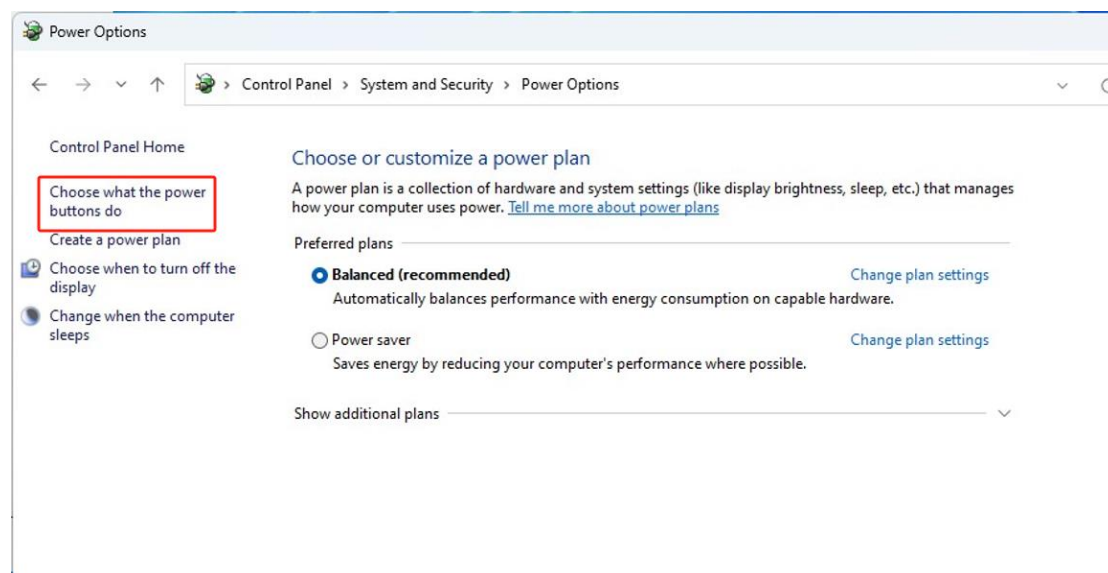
Power Options

> Control Panel > System and Security > Power Options

Control Panel Home

Choose what the power buttons do

Create a power plan

Choose when to turn off the display

Change when the computer sleeps

Choose or customize a power plan

A power plan is a collection of hardware and system settings (like display brightness, sleep, etc.) that manages how your computer uses power. Tell me more about power plans

Preferred plans

Balanced (recommended)

Change plan settings

Automatically balances performance with energy consumption on capable hardware.

Power saver

Change plan settings

Saves energy by reducing your computer's performance where possible.

Show additional plans